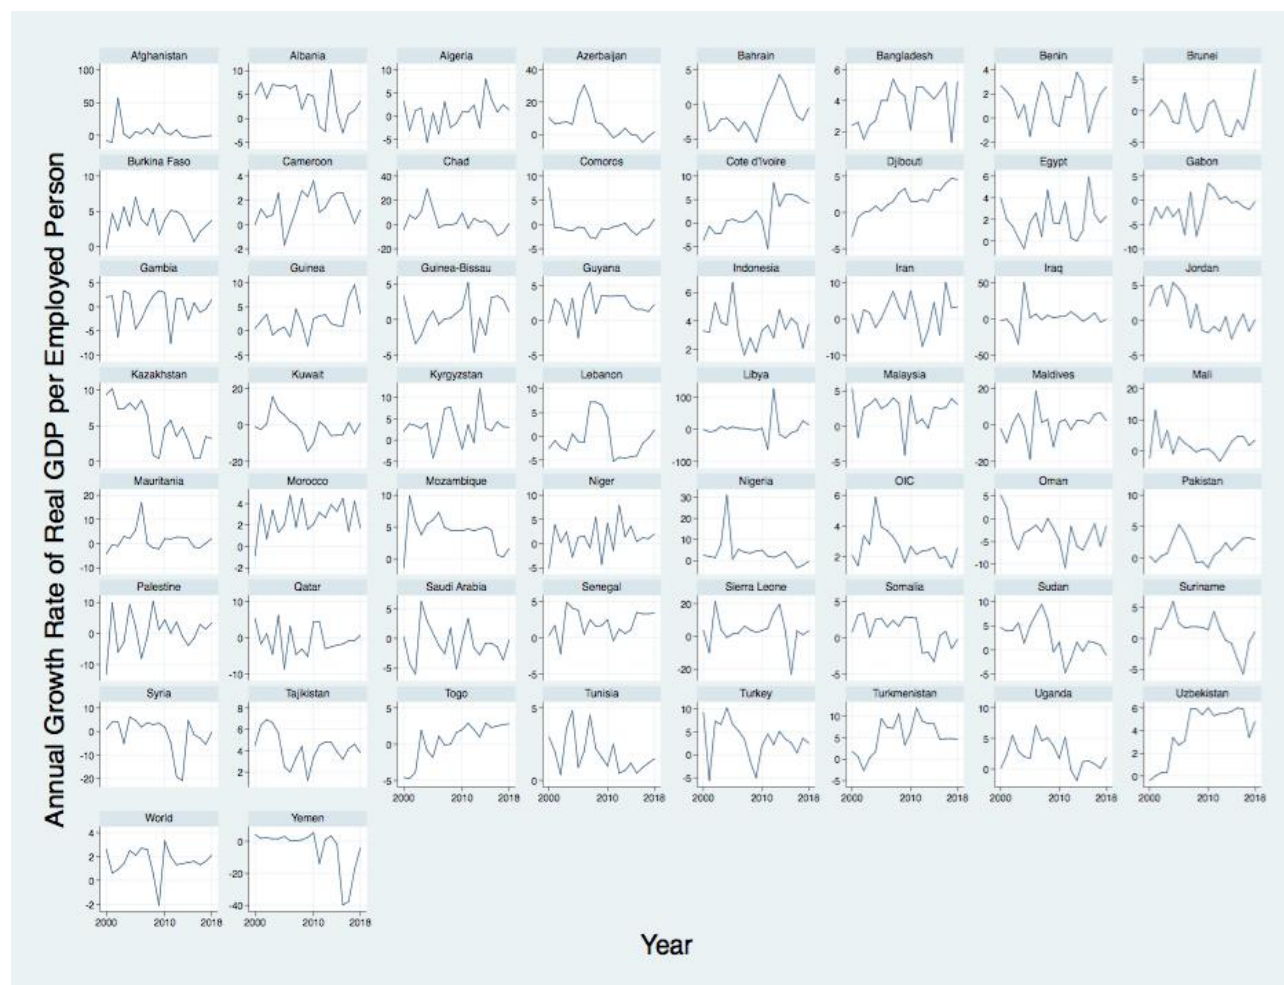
Annual Growth Rate of Real GDP per Employed Person

Afghanistan
100
50
0

Albania
10
5
0
-5

Algeria
5
0
-5

Azerbaijan
40
20
0

Bahrain
5
0
-5

Bangladesh
6
4
2

Benin
4
2
0
-2

Brunei
5
0
-5

Burkina Faso
10
5
0

Cameroon
4
2
0
-2

Chad
40
20
0
-20

Comoros
10
5
0

Cote d'Ivoire
10
5
0
-5

Djibouti
5
0
-5

Egypt
6
4
2
0

Gabon
5
0
-5
-10

Gambia
5
0
-5
-10

Guinea
10
5
0
-5

Guinea-Bissau
5
0
-5

Guyana
5
0
-5

Indonesia
6
4
2

Iran
10
5
0
-5

Iraq
50
0
-50

Jordan
5
0
-5

Kazakhstan
10
5
0

Kuwait
20
0
-20

Kyrgyzstan
10
5
0
-5

Lebanon
5
0
-5

Libya
100
0
-100

Malaysia
5
0
-5

Maldives
20
0
-20

Mali
20
10
0

Mauritania
20
10
0
-10

Morocco
4
2
0
-2

Mozambique
10
5
0

Niger
5
0
-5

Nigeria
30
20
10
0

OIC
6
4
2

Oman
5
0
-5
-10

Pakistan
10
5
0

Palestine
10
0
-10

Qatar
10
0
-10

Saudi Arabia
5
0
-5

Senegal
5
0
-5

Sierra Leone
20
0
-20

Somalia
5
0
-5

Sudan
10
5
0
-5

Suriname
5
0
-5

Syria
10
0
-10
-20

Tajikistan
8
6
4
2

Togo
5
0
-5
2000 2010 2018

Tunisia
5
0
2000 2010 2018

Turkey
10
5
0
-5
2000 2010 2018

Turkmenistan
10
5
0
2000 2010 2018

Uganda
10
5
0
2000 2010 2018

Uzbekistan
6
4
2
0
2000 2010 2018

World
4
2
0
-2
2000 2010 2018

Yemen
0
-20
-40
2000 2010 2018

Year